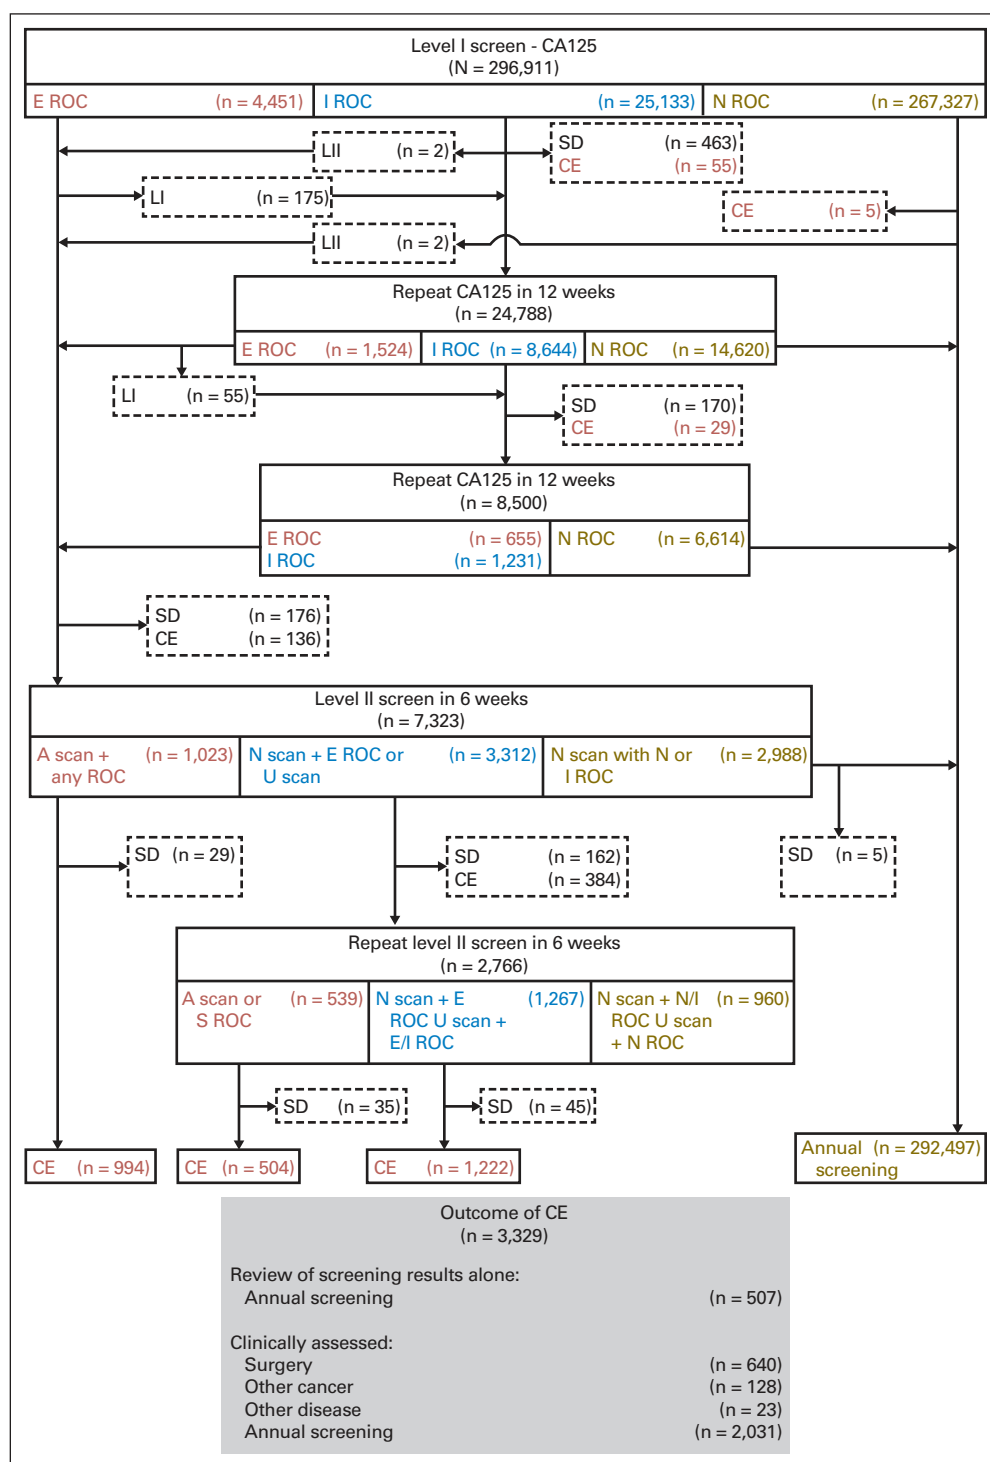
Level I screen - CA125
(N = 296,911)

E ROC (n = 4,451) I ROC (n = 25,133) N ROC (n = 267,327)

LII (n = 2)

SD (n = 463)
CE (n = 55)

LI (n = 175)

CE (n = 5)

LII (n = 2)

Repeat CA125 in 12 weeks
(n = 24,788)

E ROC (n = 1,524) I ROC (n = 8,644) N ROC (n = 14,620)

LI (n = 55)

SD (n = 170)
CE (n = 29)

Repeat CA125 in 12 weeks
(n = 8,500)

E ROC (n = 655)
I ROC (n = 1,231)
N ROC (n = 6,614)

SD (n = 176)
CE (n = 136)

Level II screen in 6 weeks
(n = 7,323)

A scan + any ROC (n = 1,023) N scan + E ROC or U scan (n = 3,312) N scan with N or I ROC (n = 2,988)

SD (n = 29)

SD (n = 162)
CE (n = 384)

SD (n = 5)

Repeat level II screen in 6 weeks
(n = 2,766)

A scan or S ROC (n = 539) N scan + E ROC U scan + E/I ROC (1,267) N scan + N/I ROC U scan + N ROC (n = 960)

SD (n = 35)

SD (n = 45)

CE (n = 994)

CE (n = 504)

CE (n = 1,222)

Annual screening (n = 292,497)

Outcome of CE
(n = 3,329)

Review of screening results alone:
Annual screening (n = 507)

Clinically assessed:
Surgery (n = 640)
Other cancer (n = 128)
Other disease (n = 23)
Annual screening (n = 2,031)